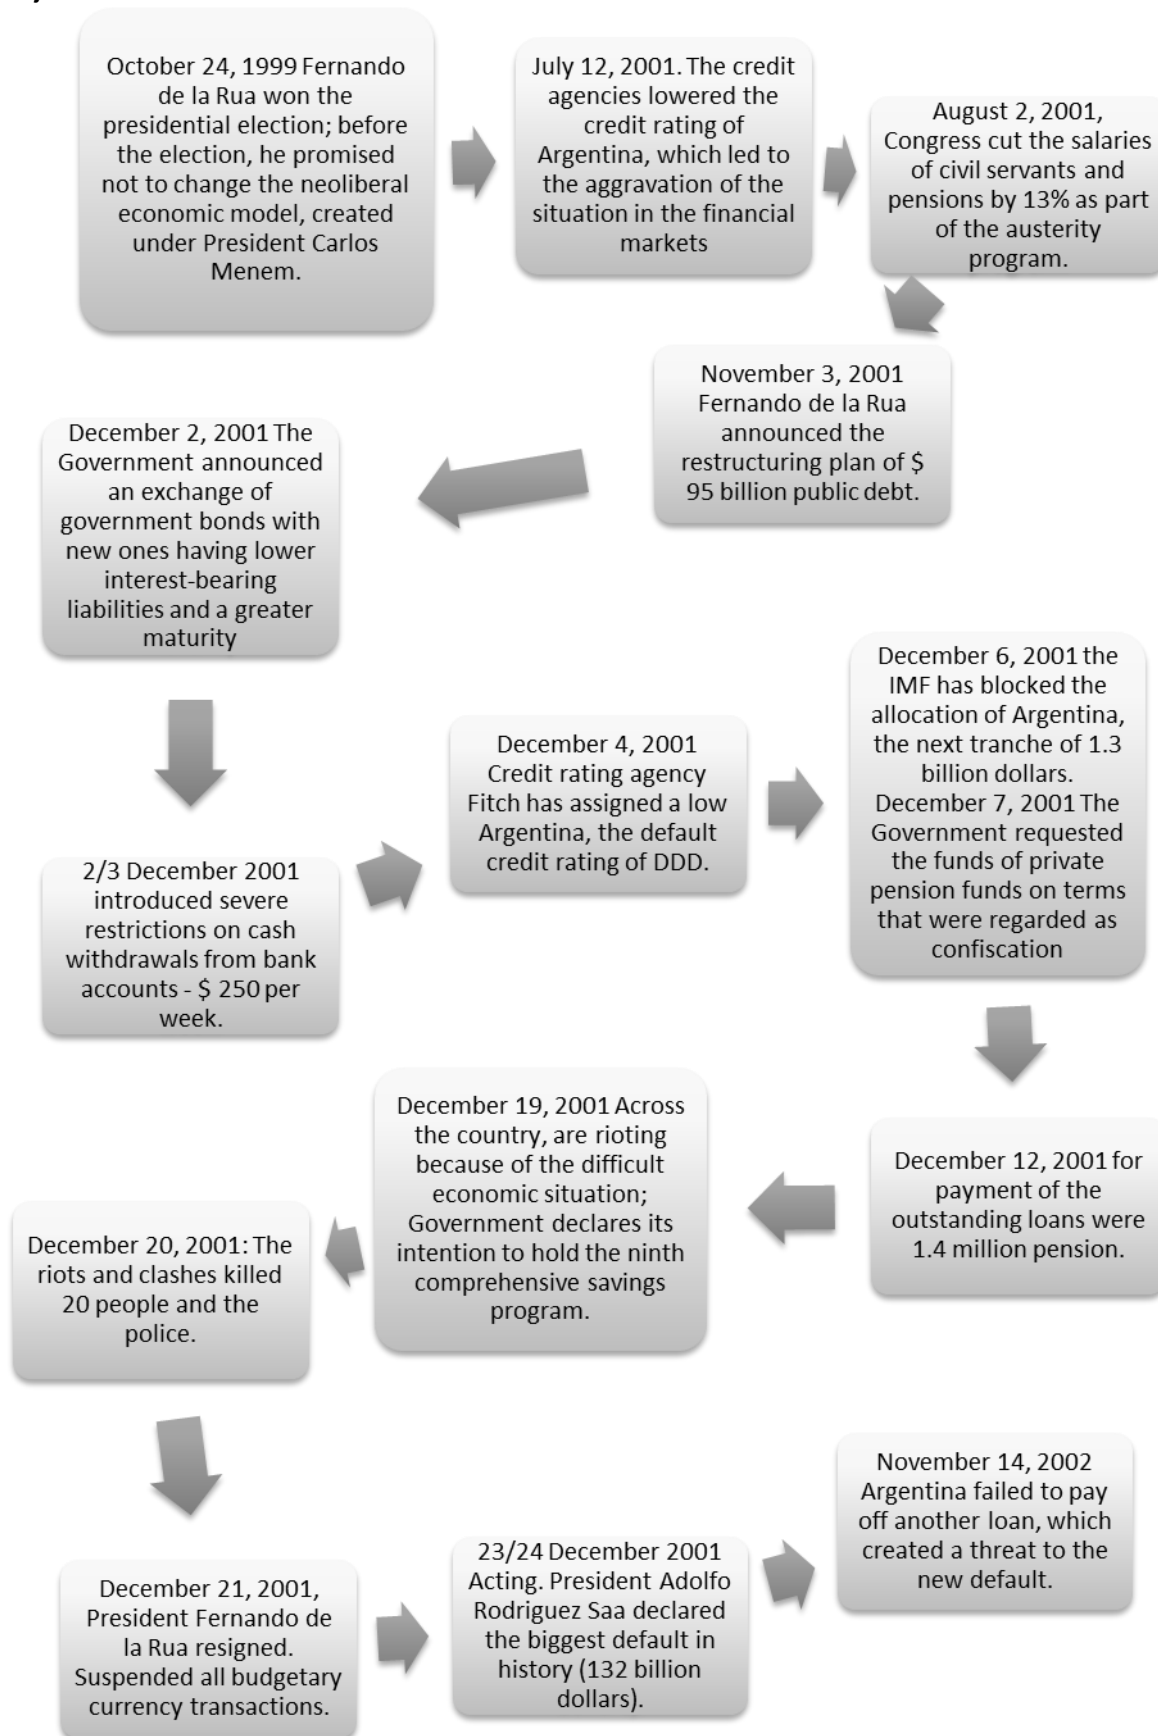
October 24, 1999 Fernando de la Rua won the presidential election; before the election, he promised not to change the neoliberal economic model, created under President Carlos Menem.

July 12, 2001. The credit agencies lowered the credit rating of Argentina, which led to the aggravation of the situation in the financial markets

August 2, 2001, Congress cut the salaries of civil servants and pensions by 13% as part of the austerity program.

November 3, 2001 Fernando de la Rua announced the restructuring plan of $ 95 billion public debt.

December 2, 2001 The Government announced an exchange of government bonds with new ones having lower interest-bearing liabilities and a greater maturity

2/3 December 2001 introduced severe restrictions on cash withdrawals from bank accounts - $ 250 per week.

December 4, 2001 Credit rating agency Fitch has assigned a low Argentina, the default credit rating of DDD.

December 6, 2001 the IMF has blocked the allocation of Argentina, the next tranche of 1.3 billion dollars. December 7, 2001 The Government requested the funds of private pension funds on terms that were regarded as confiscation

December 12, 2001 for payment of the outstanding loans were 1.4 million pension.

December 19, 2001 Across the country, are rioting because of the difficult economic situation; Government declares its intention to hold the ninth comprehensive savings program.

December 20, 2001: The riots and clashes killed 20 people and the police.

December 21, 2001, President Fernando de la Rua resigned. Suspended all budgetary currency transactions.

23/24 December 2001 Acting. President Adolfo Rodriguez Saa declared the biggest default in history (132 billion dollars).

November 14, 2002 Argentina failed to pay off another loan, which created a threat to the new default.